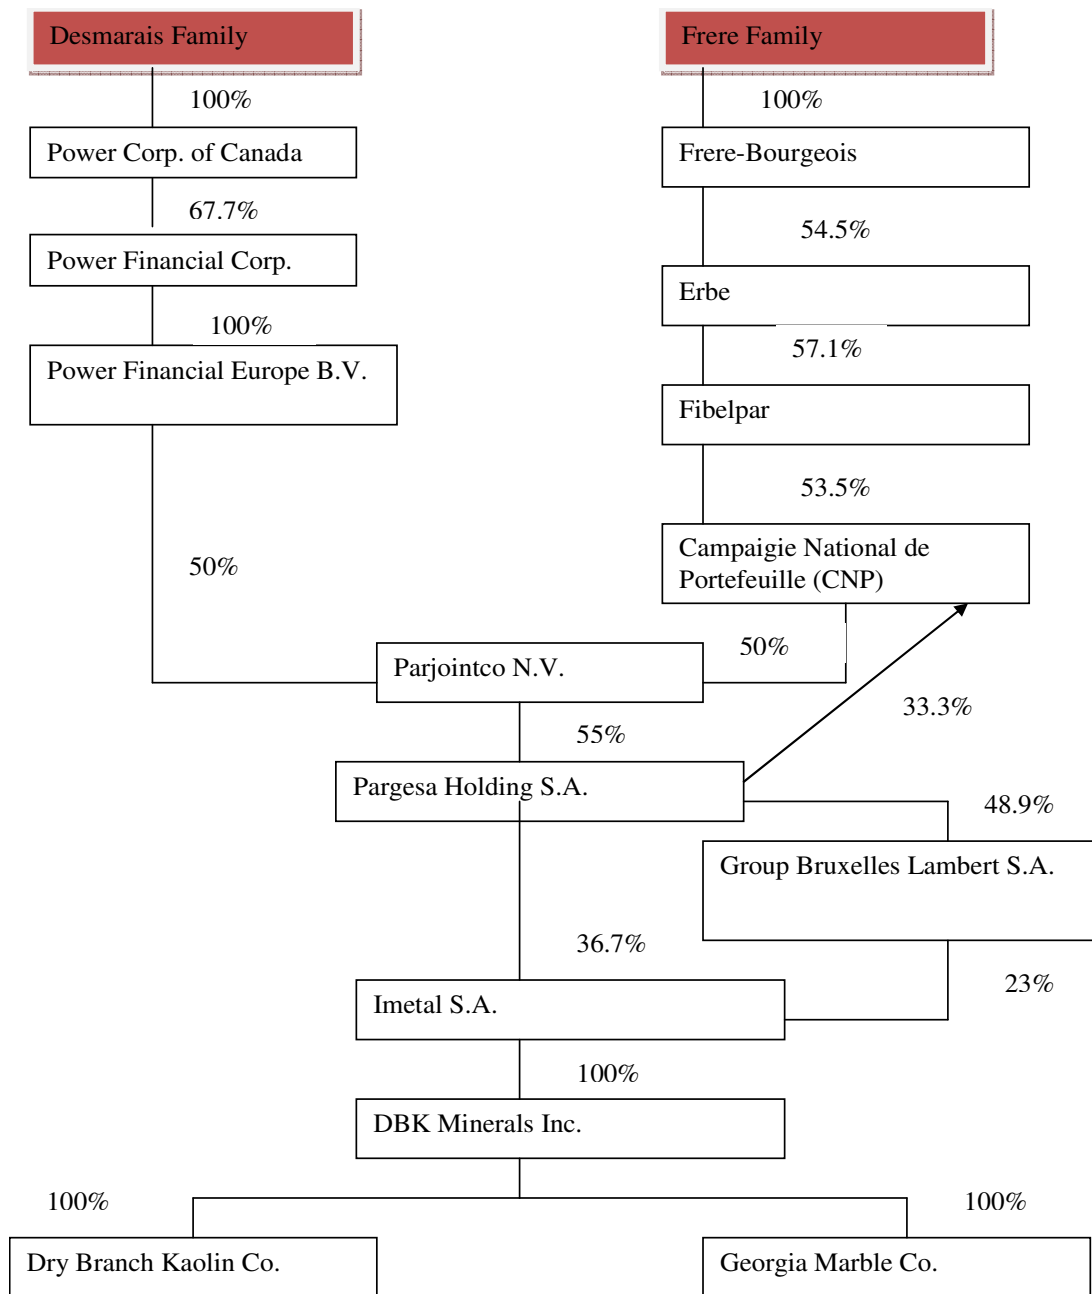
Desmarais Family

Frere Family

100%

100%

Power Corp. of Canada

Frere-Bourgeois

67.7%

54.5%

Power Financial Corp.

Erbe

100%

57.1%

Power Financial Europe B.V.

Fibelpar

53.5%

50%

Campaigie National de Portefeuille (CNP)

50%

Parjointco N.V.

33.3%

55%

Pargesa Holding S.A.

48.9%

Group Bruxelles Lambert S.A.

36.7%

23%

Imetal S.A.

100%

DBK Minerals Inc.

100%

100%

Dry Branch Kaolin Co.

Georgia Marble Co.